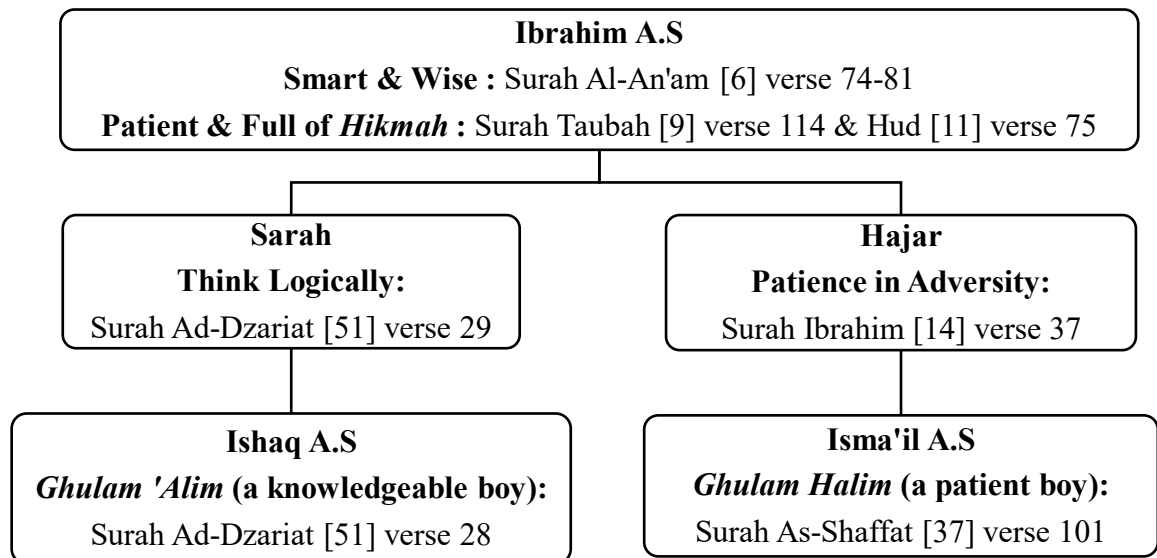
Ibrahim A.S
Smart & Wise : Surah Al-An'am [6] verse 74-81
Patient & Full of Hikmah : Surah Taubah [9] verse 114 & Hud [11] verse 75

Sarah
Think Logically:
Surah Ad-Dzariat [51] verse 29

Hajar
Patience in Adversity:
Surah Ibrahim [14] verse 37

Ishaq A.S
Ghulam 'Alim (a knowledgeable boy):
Surah Ad-Dzariat [51] verse 28

Isma'il A.S
Ghulam Halim (a patient boy):
Surah As-Shaffat [37] verse 101